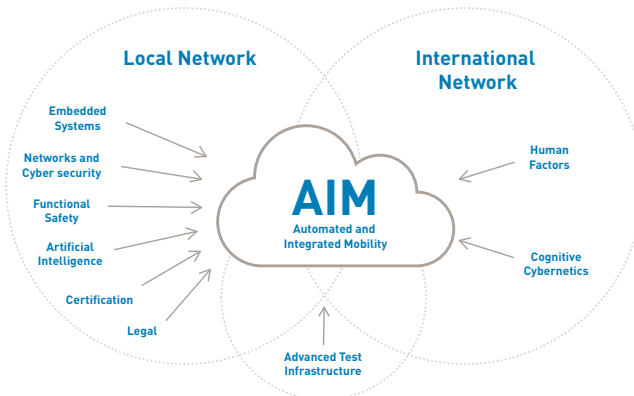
Local Network

International Network

Embedded Systems

Networks and Cyber security

Functional Safety

Artificial Intelligence

Certification

Legal

AIM

Automated and Integrated Mobility

Human Factors

Cognitive Cybernetics

Advanced Test Infrastructure